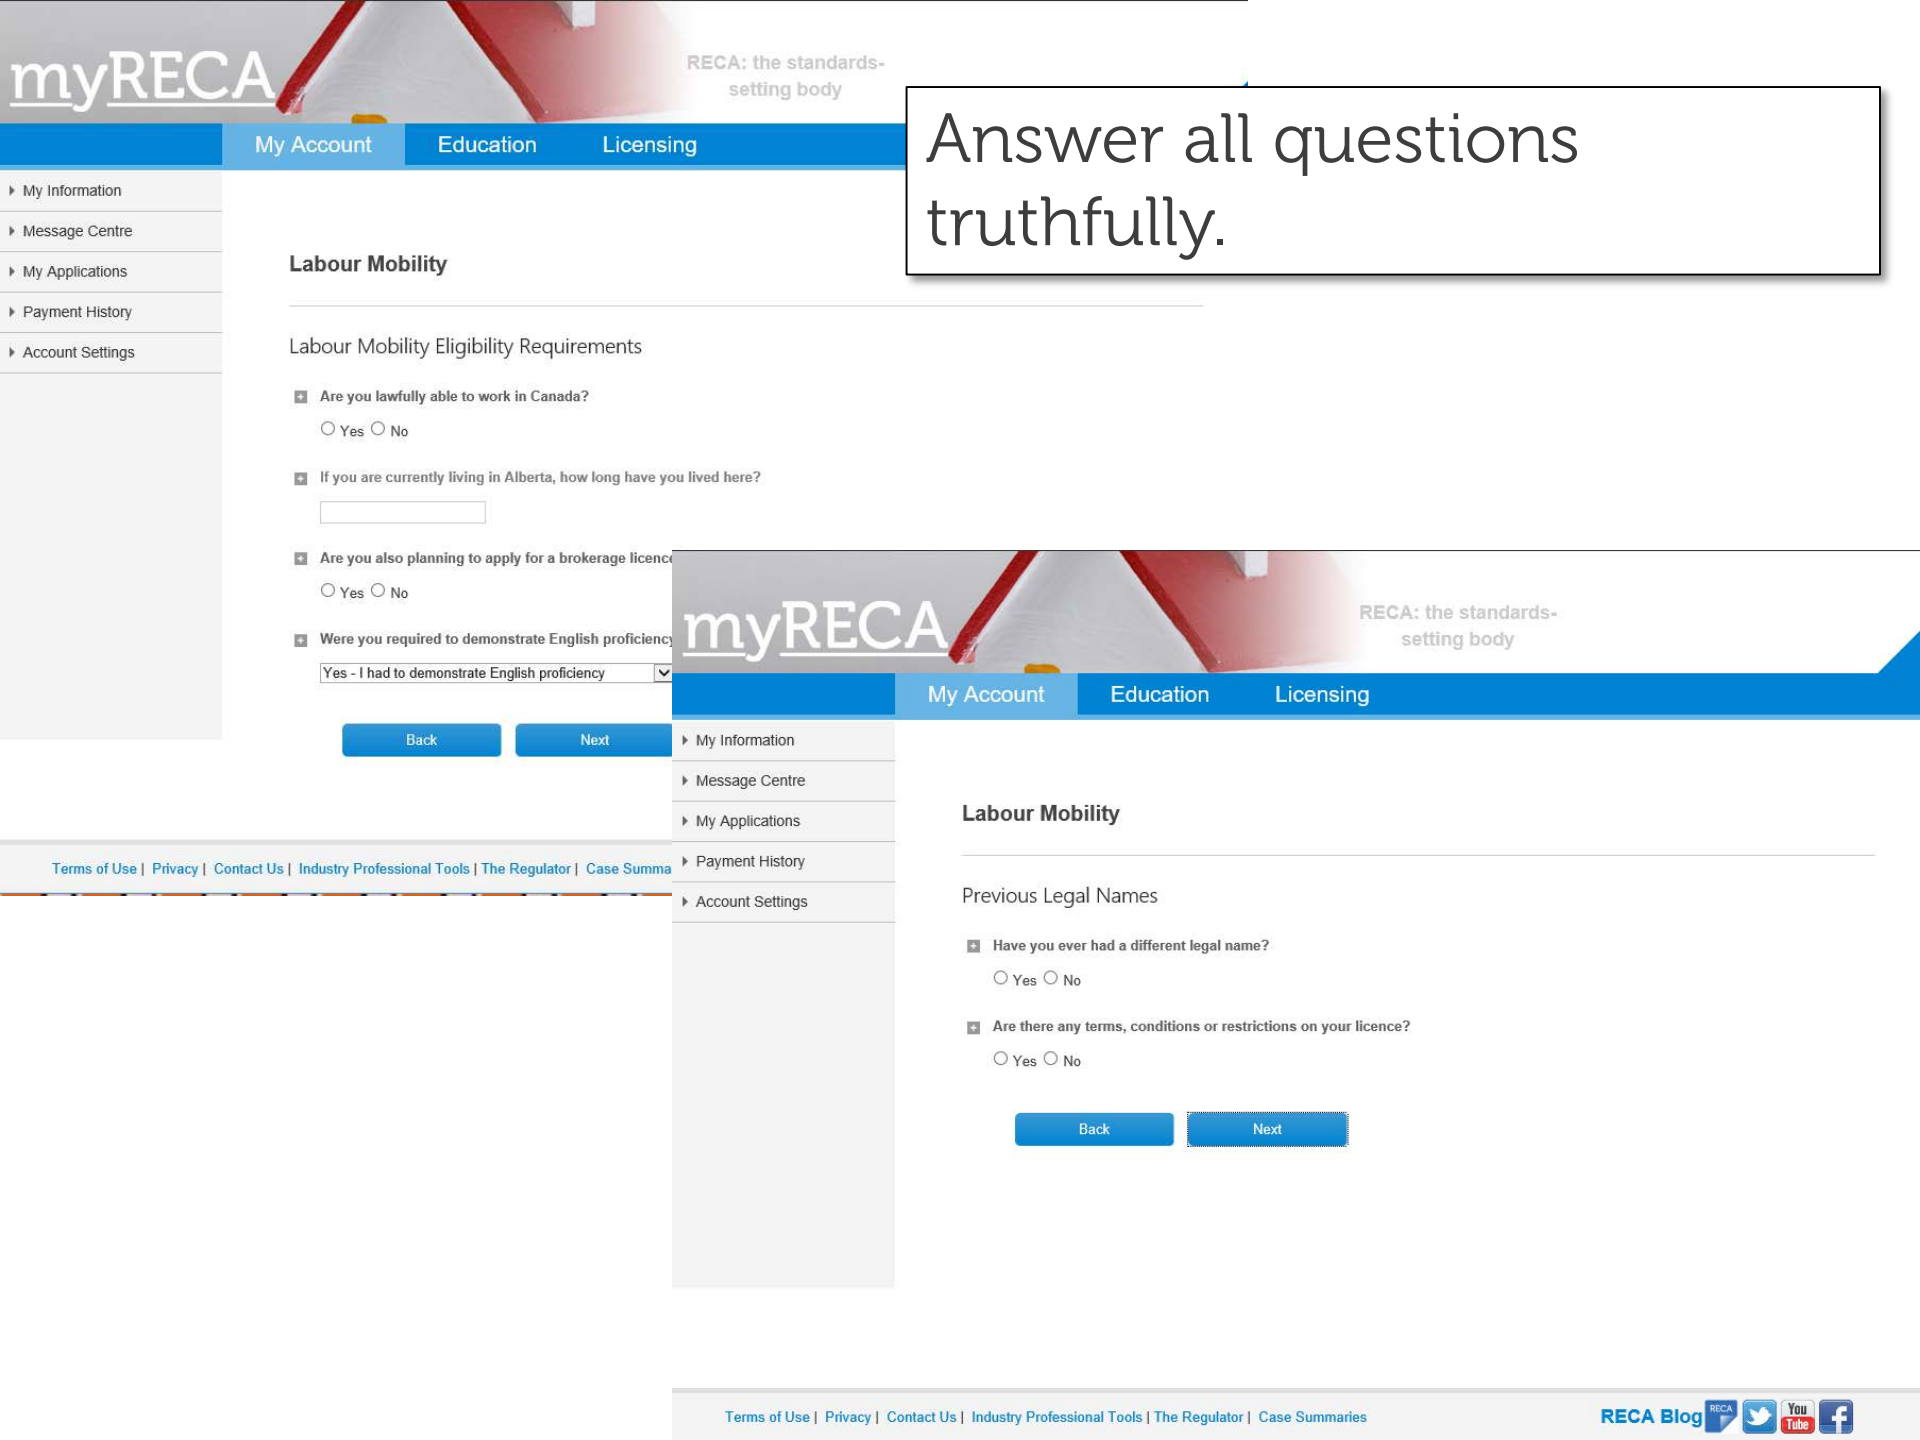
myRECA

RECA: the standards-setting body

My Account Education Licensing

My Information
Message Centre
My Applications
Payment History
Account Settings

Answer all questions truthfully.

Labour Mobility

Labour Mobility Eligibility Requirements

Are you lawfully able to work in Canada?

Yes No

If you are currently living in Alberta, how long have you lived here?

Are you also planning to apply for a brokerage licenc

Yes No

Were you required to demonstrate English proficiency

Yes - I had to demonstrate English proficiency

Back Next

Terms of Use | Privacy | Contact Us | Industry Professional Tools | The Regulator | Case Summa

myRECA

RECA: the standards-setting body

My Account Education Licensing

My Information
Message Centre
My Applications
Payment History
Account Settings

Labour Mobility

Previous Legal Names

Have you ever had a different legal name?

Yes No

Are there any terms, conditions or restrictions on your licence?

Yes No

Back Next

Terms of Use | Privacy | Contact Us | Industry Professional Tools | The Regulator | Case Summaries

RECA Blog RECA You Tube